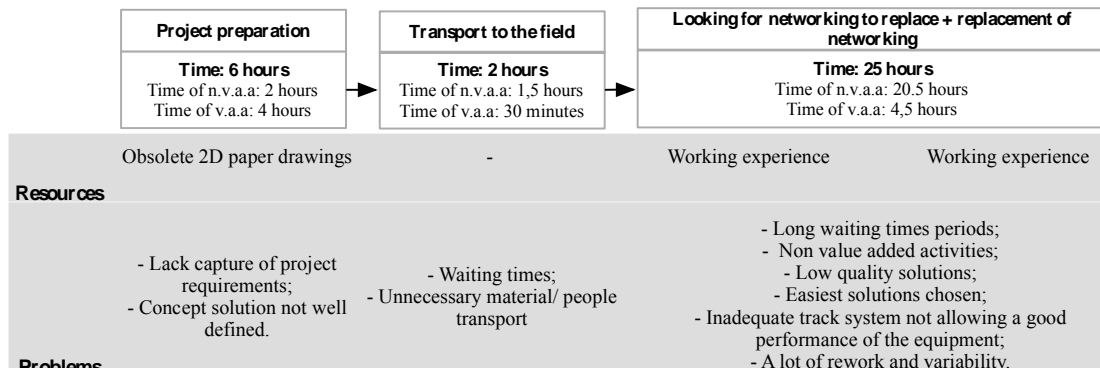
Project preparation

Time: 6 hours
Time of n.v.a.a: 2 hours
Time of v.a.a: 4 hours

Transport to the field

Time: 2 hours
Time of n.v.a.a: 1,5 hours
Time of v.a.a: 30 minutes

Looking for networking to replace + replacement of networking

Time: 25 hours
Time of n.v.a.a: 20.5 hours
Time of v.a.a: 4,5 hours

Obsolete 2D paper drawings

-

Working experience

Working experience

Resources

- Lack capture of project requirements;
- Concept solution not well defined.

- Waiting times;
- Unnecessary material/ people transport

- Long waiting times periods;
- Non value added activities;
- Low quality solutions;
- Easiest solutions chosen;
- Inadequate track system not allowing a good performance of the equipment;
- A lot of rework and variability.

Problems